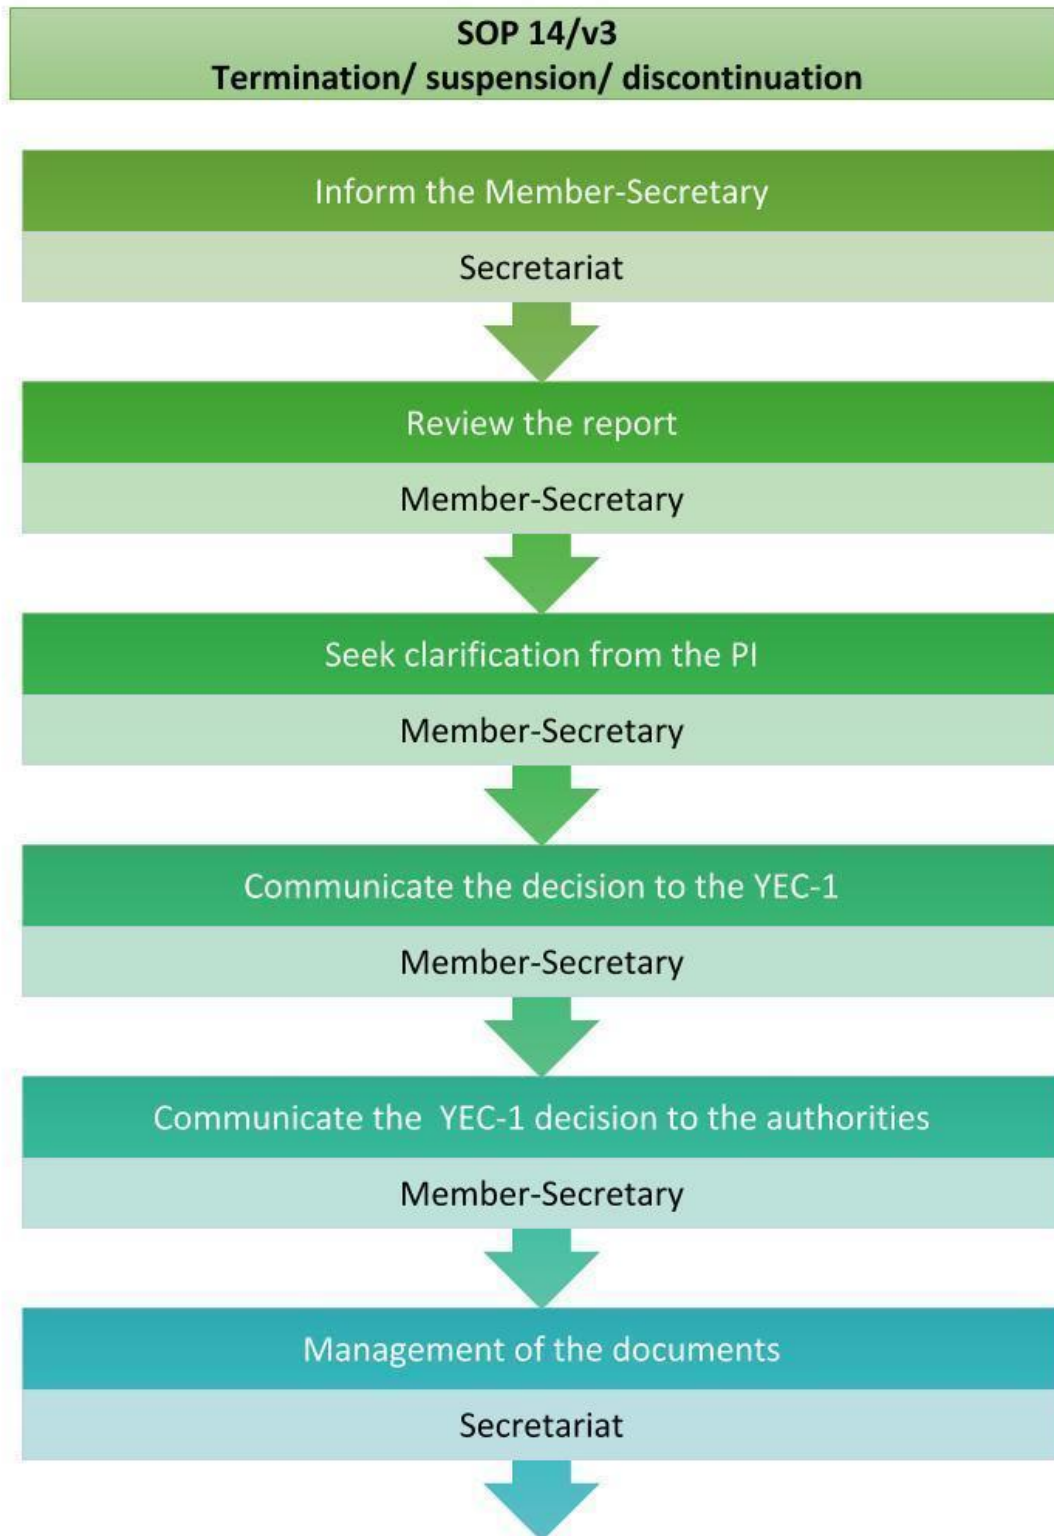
SOP 14/v3
Termination/ suspension/ discontinuation

Inform the Member-Secretary

Secretariat

Review the report

Member-Secretary

Seek clarification from the PI

Member-Secretary

Communicate the decision to the YEC-1

Member-Secretary

Communicate the YEC-1 decision to the authorities

Member-Secretary

Management of the documents

Secretariat